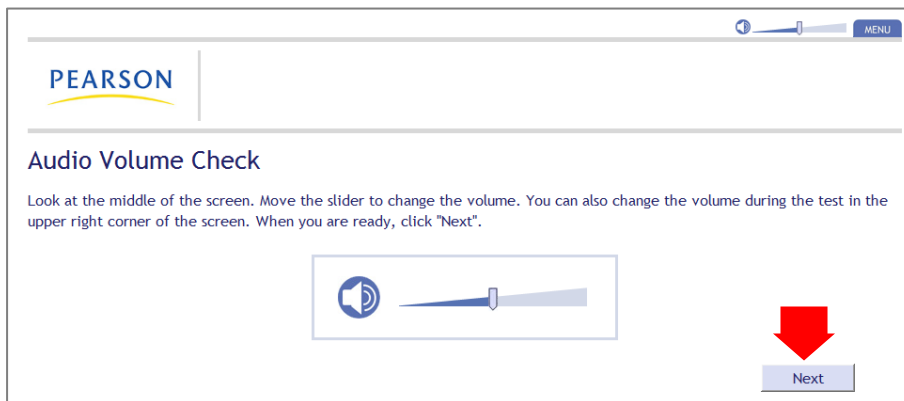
MENU

PEARSON

Audio Volume Check

Look at the middle of the screen. Move the slider to change the volume. You can also change the volume during the test in the upper right corner of the screen. When you are ready, click "Next".

Next